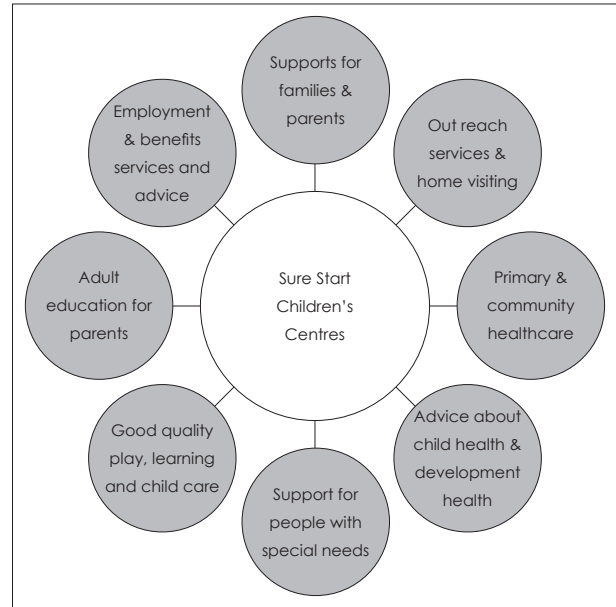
Sure Start Children's Centres

Supports for families & parents

Out reach services & home visiting

Primary & community healthcare

Advice about child health & development health

Support for people with special needs

Good quality play, learning and child care

Adult education for parents

Employment & benefits services and advice